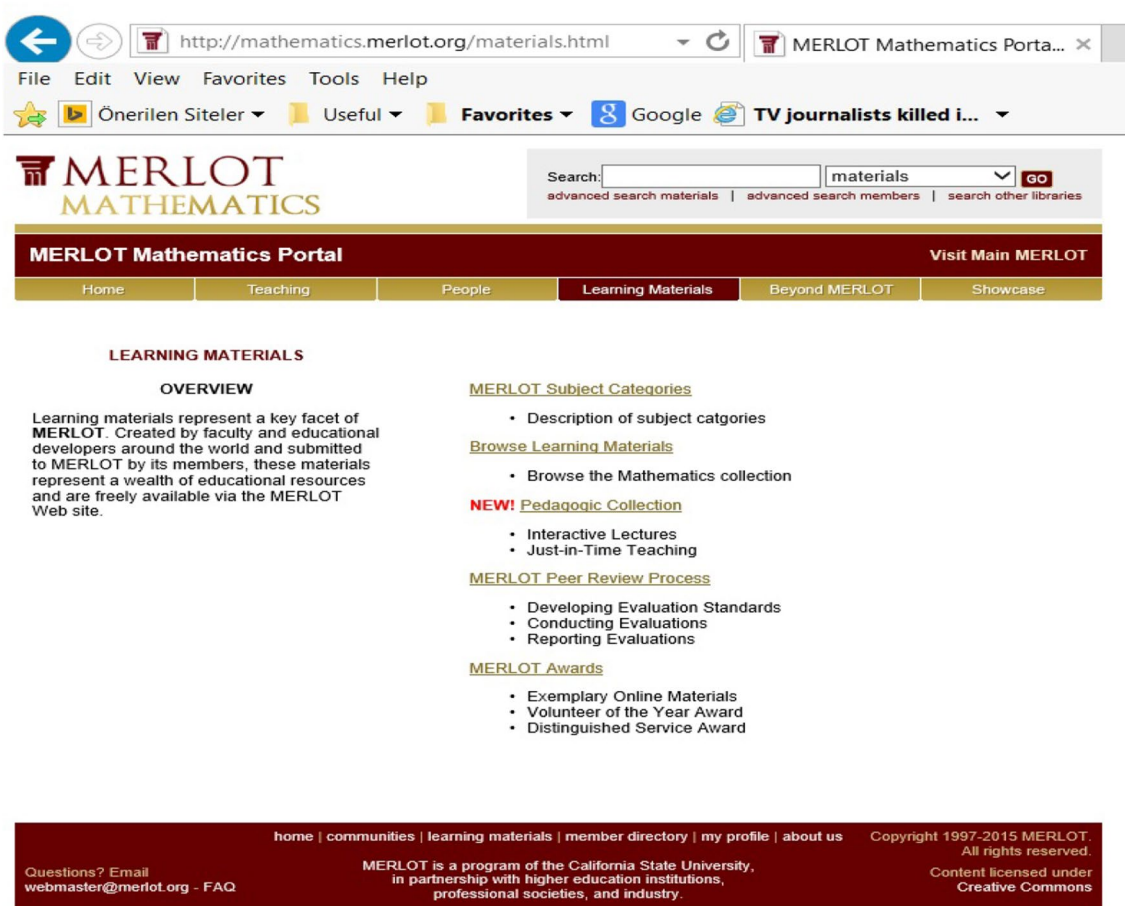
http://mathematics.merlot.org/materials.html

MERLOT Mathematics Porta... ×

File Edit View Favorites Tools Help

Önerilen Siteler ▾ Useful ▾ Favorites ▾ Google TV journalists killed i... ▾

MERLOT MATHEMATICS

Search: materials GO
advanced search materials | advanced search members | search other libraries

MERLOT Mathematics Portal

Visit Main MERLOT

Home | Teaching | People | Learning Materials | Beyond MERLOT | Showcase

LEARNING MATERIALS

OVERVIEW

Learning materials represent a key facet of **MERLOT**. Created by faculty and educational developers around the world and submitted to MERLOT by its members, these materials represent a wealth of educational resources and are freely available via the MERLOT Web site.

MERLOT Subject Categories

- Description of subject catgories

Browse Learning Materials

- Browse the Mathematics collection

NEW! Pedagogic Collection

- Interactive Lectures
- Just-in-Time Teaching

MERLOT Peer Review Process

- Developing Evaluation Standards
- Conducting Evaluations
- Reporting Evaluations

MERLOT Awards

- Exemplary Online Materials
- Volunteer of the Year Award
- Distinguished Service Award

home | communities | learning materials | member directory | my profile | about us

Copyright 1997-2015 MERLOT. All rights reserved.

Questions? Email
webmaster@merlot.org - FAQ

MERLOT is a program of the California State University, in partnership with higher education institutions, professional societies, and industry.

Content licensed under Creative Commons